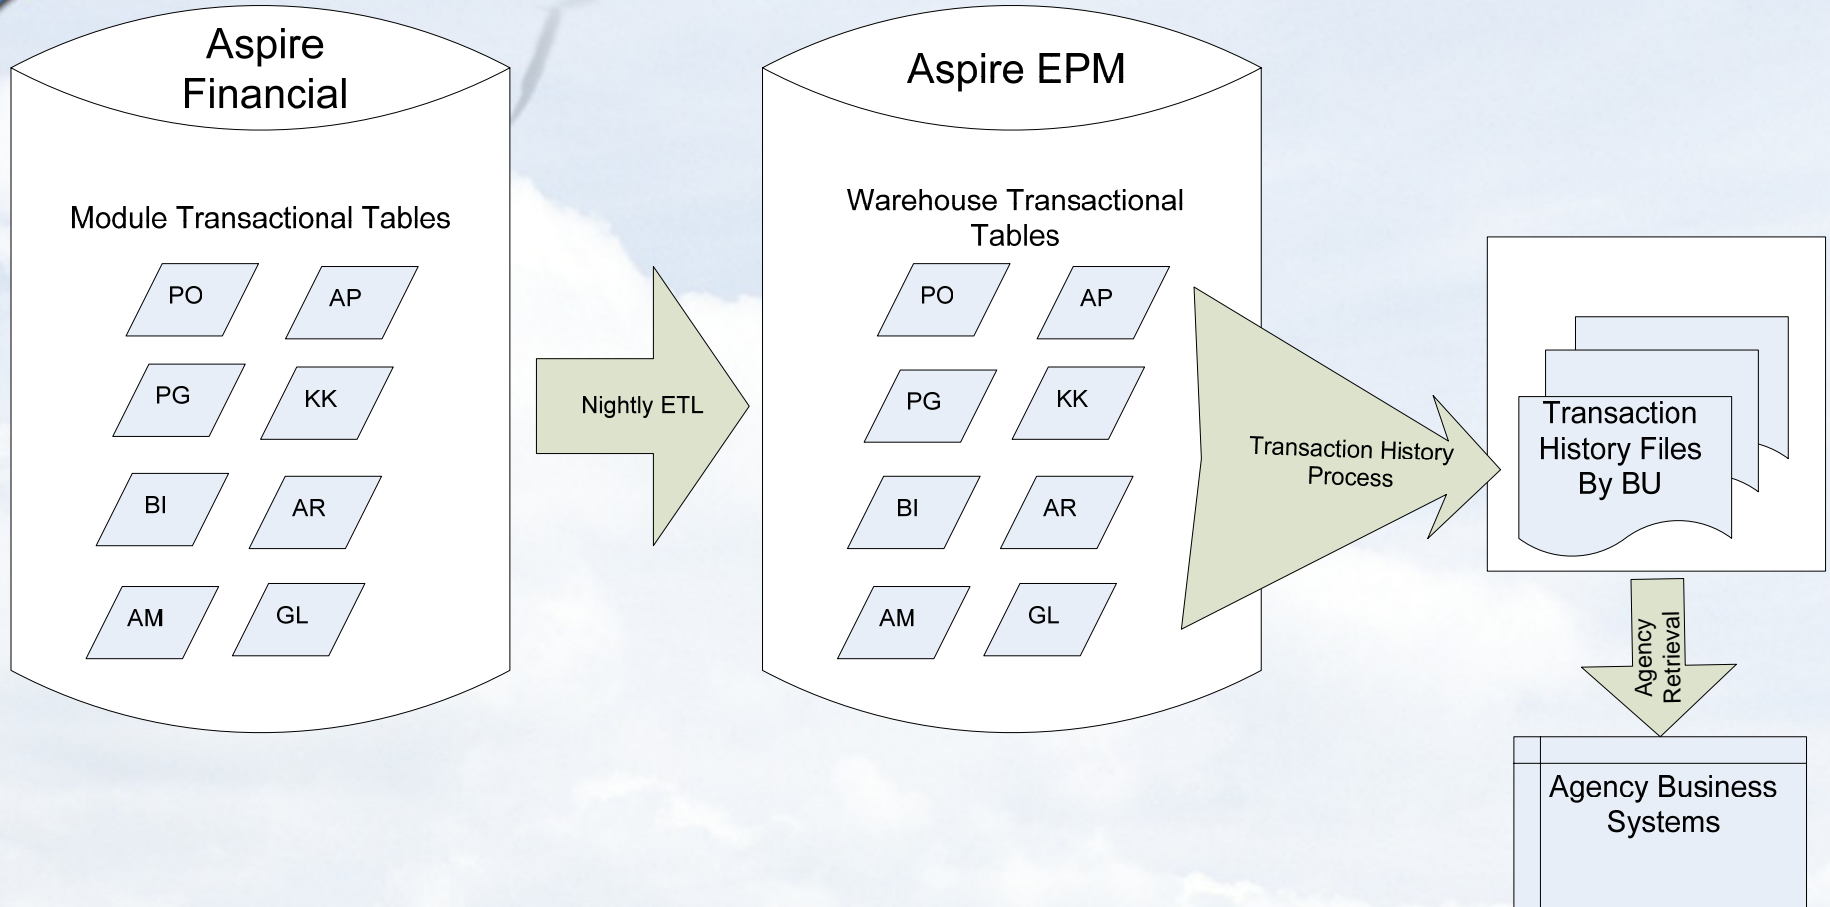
Aspire Financial

Module Transactional Tables

PO
AP
PG
KK
BI
AR
AM
GL

Nightly ETL

Aspire EPM

Warehouse Transactional Tables

PO
AP
PG
KK
BI
AR
AM
GL

Transaction History Process

Transaction History Files By BU

Agency Retrieval

Agency Business Systems